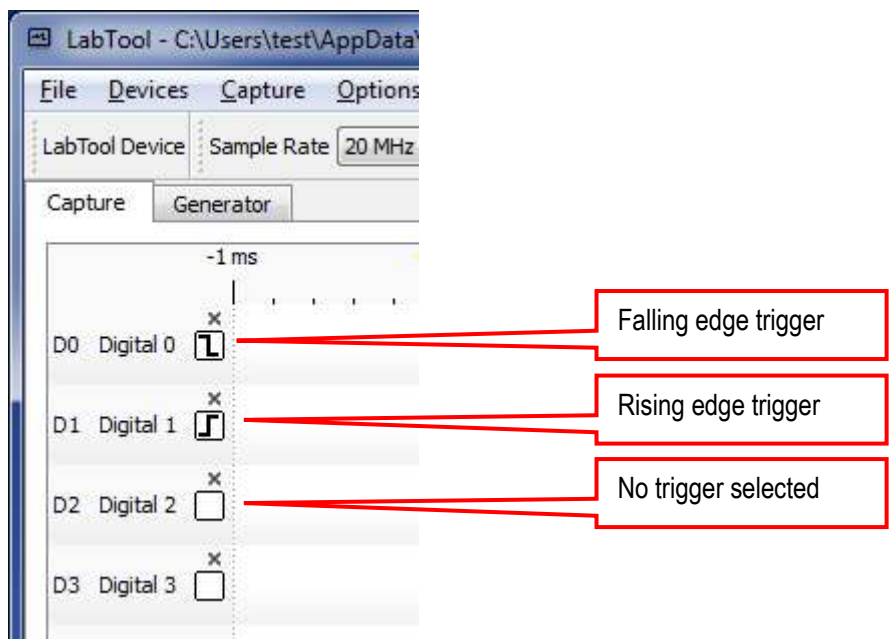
LabTool - C:\Users\test\AppData\

File Devices Capture Options

LabTool Device Sample Rate 20 MHz

Capture Generator

-1 ms

×
D0 Digital 0

×
D1 Digital 1

×
D2 Digital 2

×
D3 Digital 3

Falling edge trigger

Rising edge trigger

No trigger selected